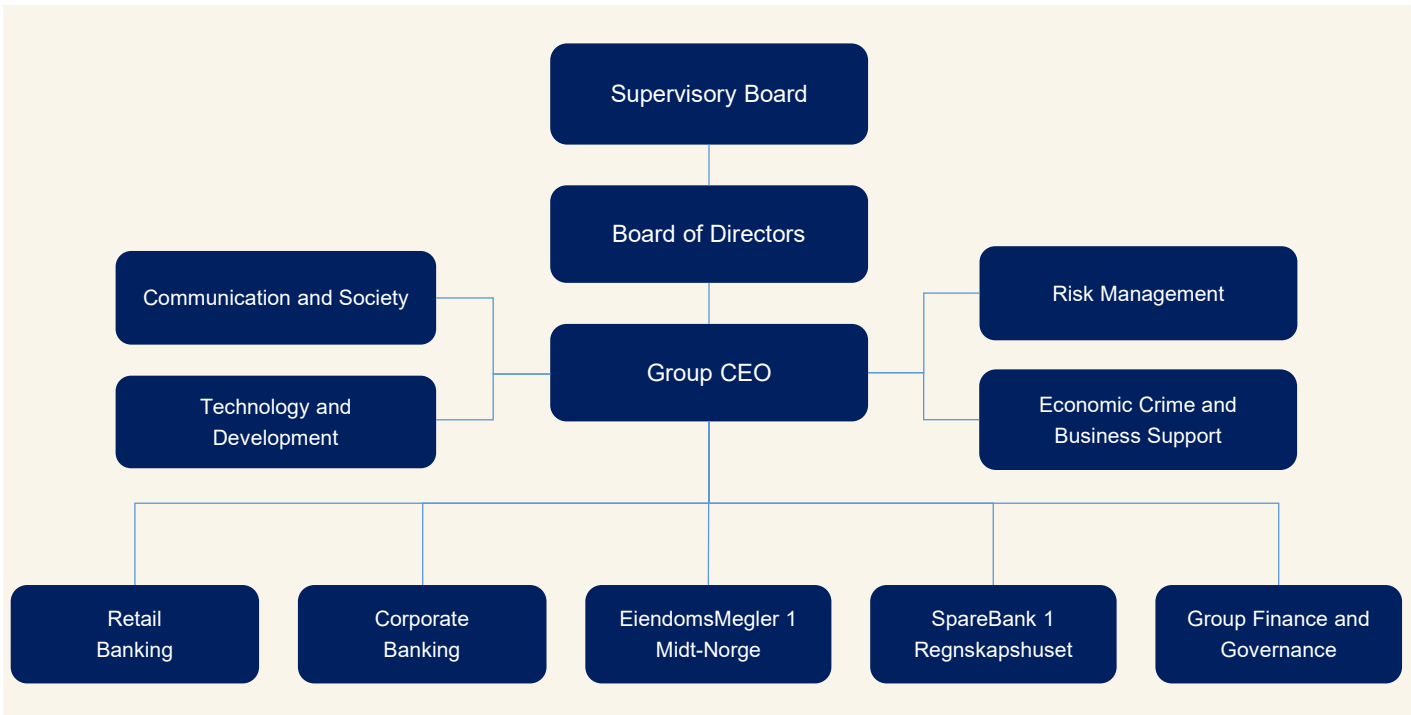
Supervisory Board

Board of Directors

Communication and Society

Technology and Development

Group CEO

Risk Management

Economic Crime and Business Support

Retail Banking

Corporate Banking

EiendomsMegler 1 Midt-Norge

SpareBank 1 Regnskapshuset

Group Finance and Governance